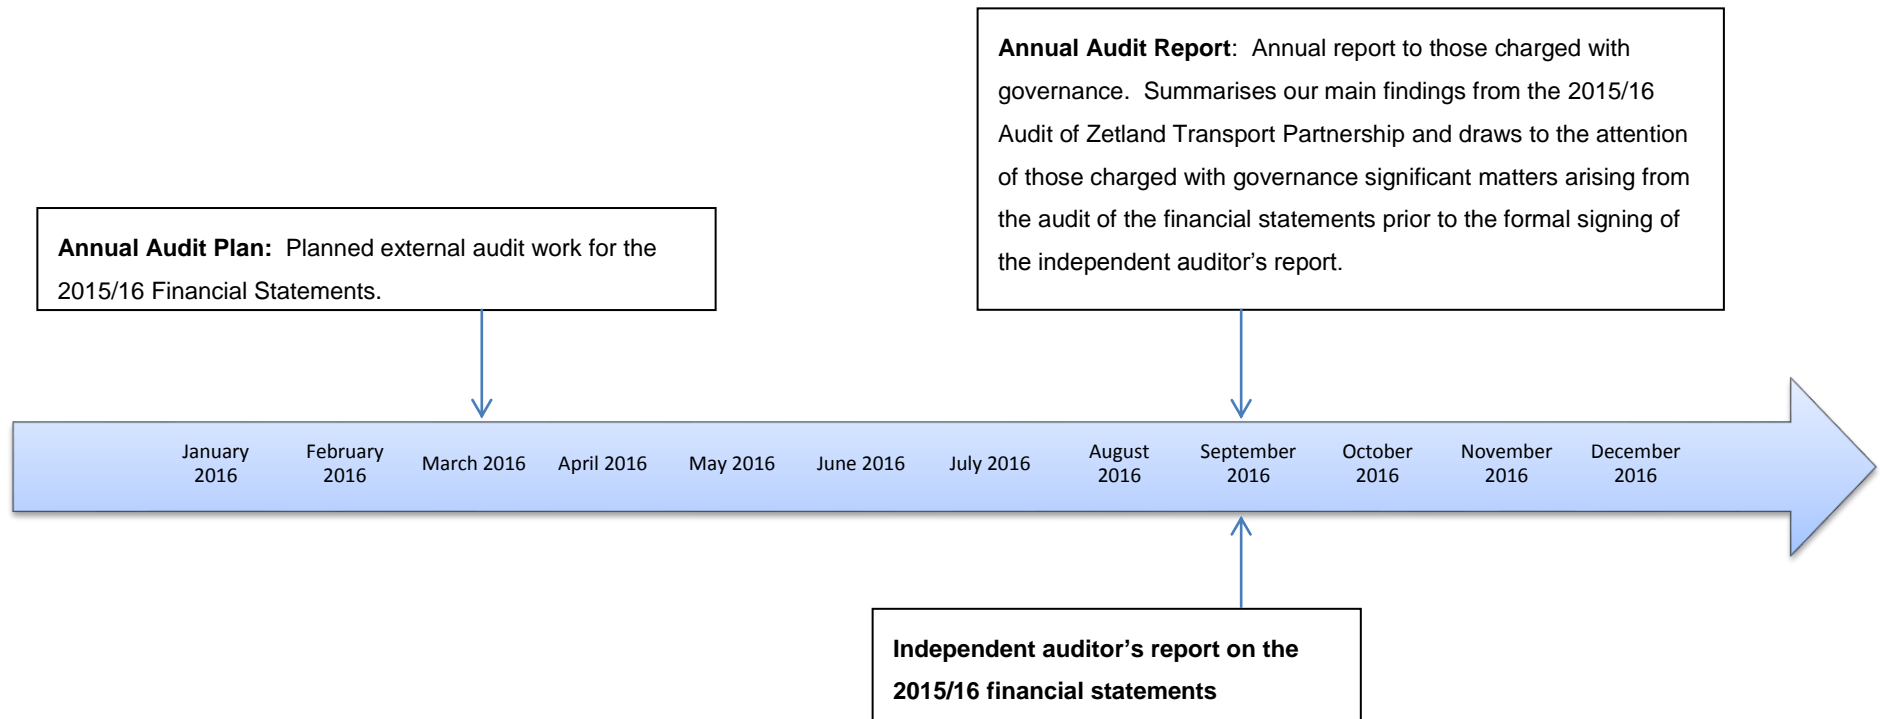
**Annual Audit Report**: Annual report to those charged with governance. Summarises our main findings from the 2015/16 Audit of Zetland Transport Partnership and draws to the attention of those charged with governance significant matters arising from the audit of the financial statements prior to the formal signing of the independent auditor's report.

**Annual Audit Plan:** Planned external audit work for the 2015/16 Financial Statements.

January 2016

February 2016

March 2016

April 2016

May 2016

June 2016

July 2016

August 2016

September 2016

October 2016

November 2016

December 2016

**Independent auditor's report on the 2015/16 financial statements**